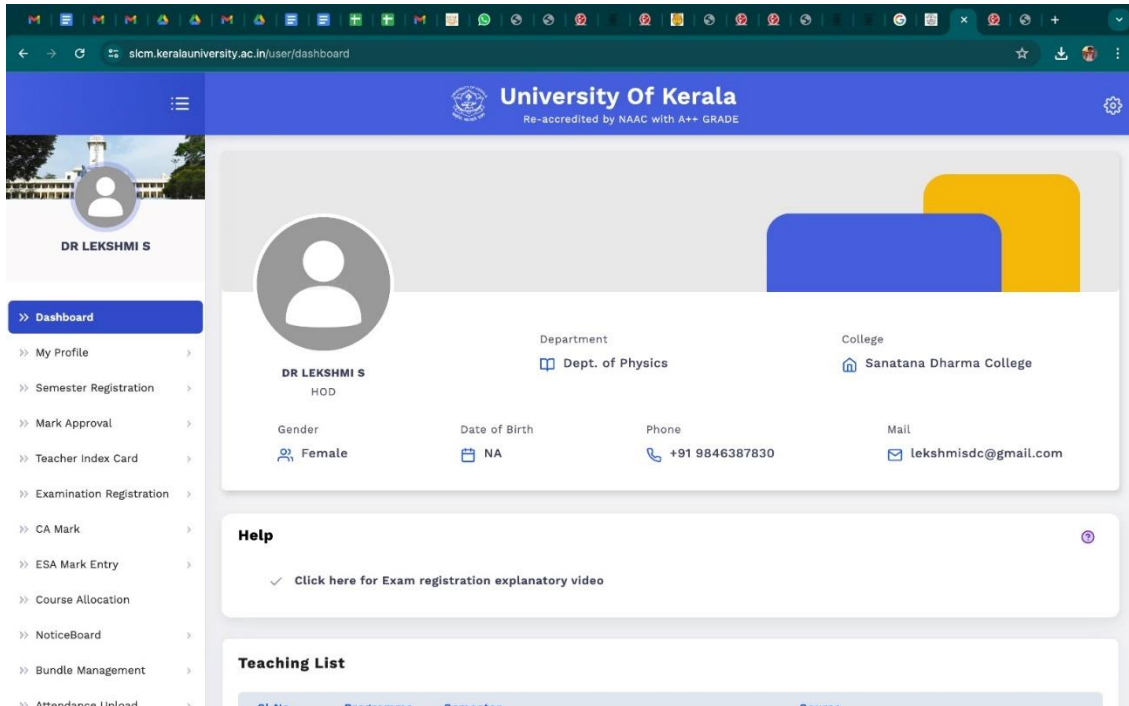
slcm.keralauniversity.ac.in/user/dashboard

University Of Kerala
Re-accredited by NAAC with A++ GRADE

DR LEKSHMI S

» Dashboard
» My Profile
» Semester Registration
» Mark Approval
» Teacher Index Card
» Examination Registration
» CA Mark
» ESA Mark Entry
» Course Allocation
» NoticeBoard
» Bundle Management
» Attendance Upload

DR LEKSHMI S
HOD

Department
Dept. of Physics

College
Sanatana Dharma College

Gender
Female

Date of Birth
NA

Phone
+91 9846387830

Mail
lekshmisdc@gmail.com

Help

Click here for Exam registration explanatory video

Teaching List

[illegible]